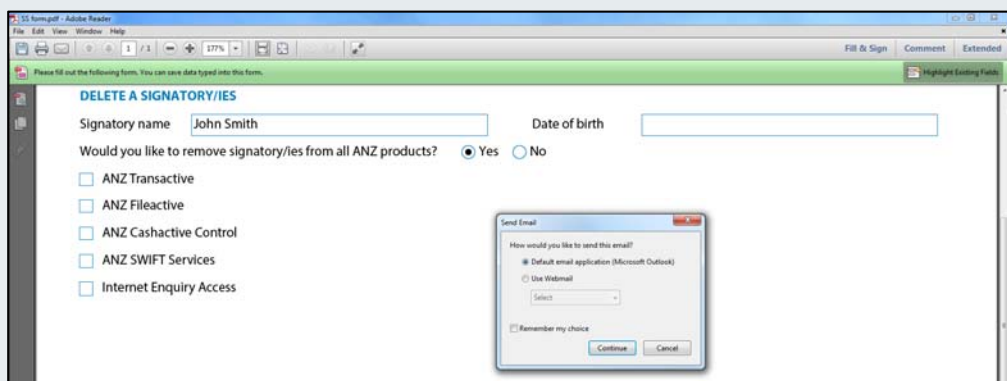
SS form.pdf - Adobe Reader
File Edit View Window Help
1 / 1 177%
Fill & Sign Comment Extended
Please fill out the following form. You can save data typed into this form.
Highlight Existing Fields

DELETE A SIGNATORY/IES
Signatory name John Smith
Date of birth
Would you like to remove signatory/ies from all ANZ products? Yes No
ANZ Transactive
ANZ Fileactive
ANZ Cashactive Control
ANZ SWIFT Services
Internet Enquiry Access

Send Email
How would you like to send this email?
Default email application (Microsoft Outlook)
Use Webmail
Select
Remember my choice
Continue Cancel